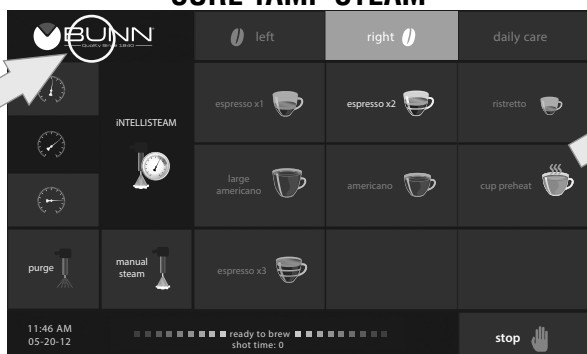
SURE TAMP STEAM

BUNN Quality Since 1840

left

right

daily care

iNTELLISTEAM

espresso x1

espresso x2

ristretto

large americano

americano

cup preheat

purge

manual steam

espresso x3

11:46 AM
05-20-12

ready to brew
shot time: 0

stop